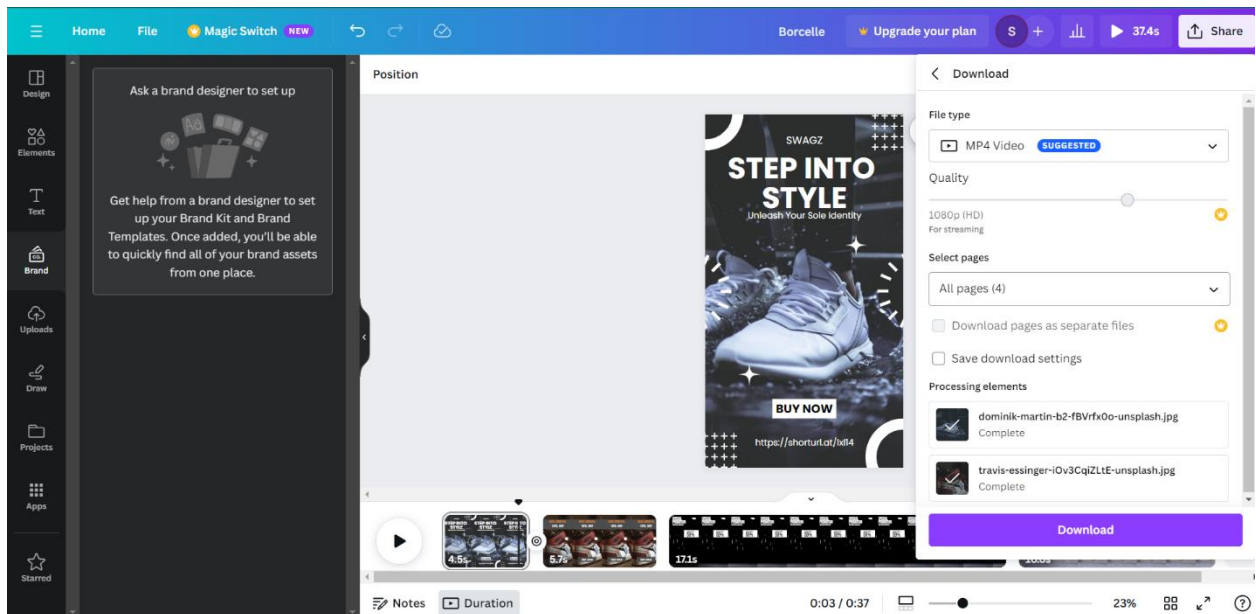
Home File Magic Switch NEW

Borcelle Upgrade your plan S + 37.4s Share

Design
Elements
Text
Brand
Uploads
Draw
Projects
Apps
Starred

Ask a brand designer to set up

Get help from a brand designer to set up your Brand Kit and Brand Templates. Once added, you'll be able to quickly find all of your brand assets from one place.

Position

SWAGZ
STEP INTO STYLE
Unleash Your Sole Identity
BUY NOW
https://shorturl.at/lxl14

Download

File type
MP4 Video SUGGESTED
Quality
1080p (HD)
For streaming
Select pages
All pages (4)
Download pages as separate files
Save download settings
Processing elements
dominik-martin-b2-fBVrfx0o-unsplash.jpg
Complete
travis-essinger-iOv3CqiZLtE-unsplash.jpg
Complete
Download

4.5s 5.7s 17.1s

Notes Duration 0:03 / 0:37 23% ?